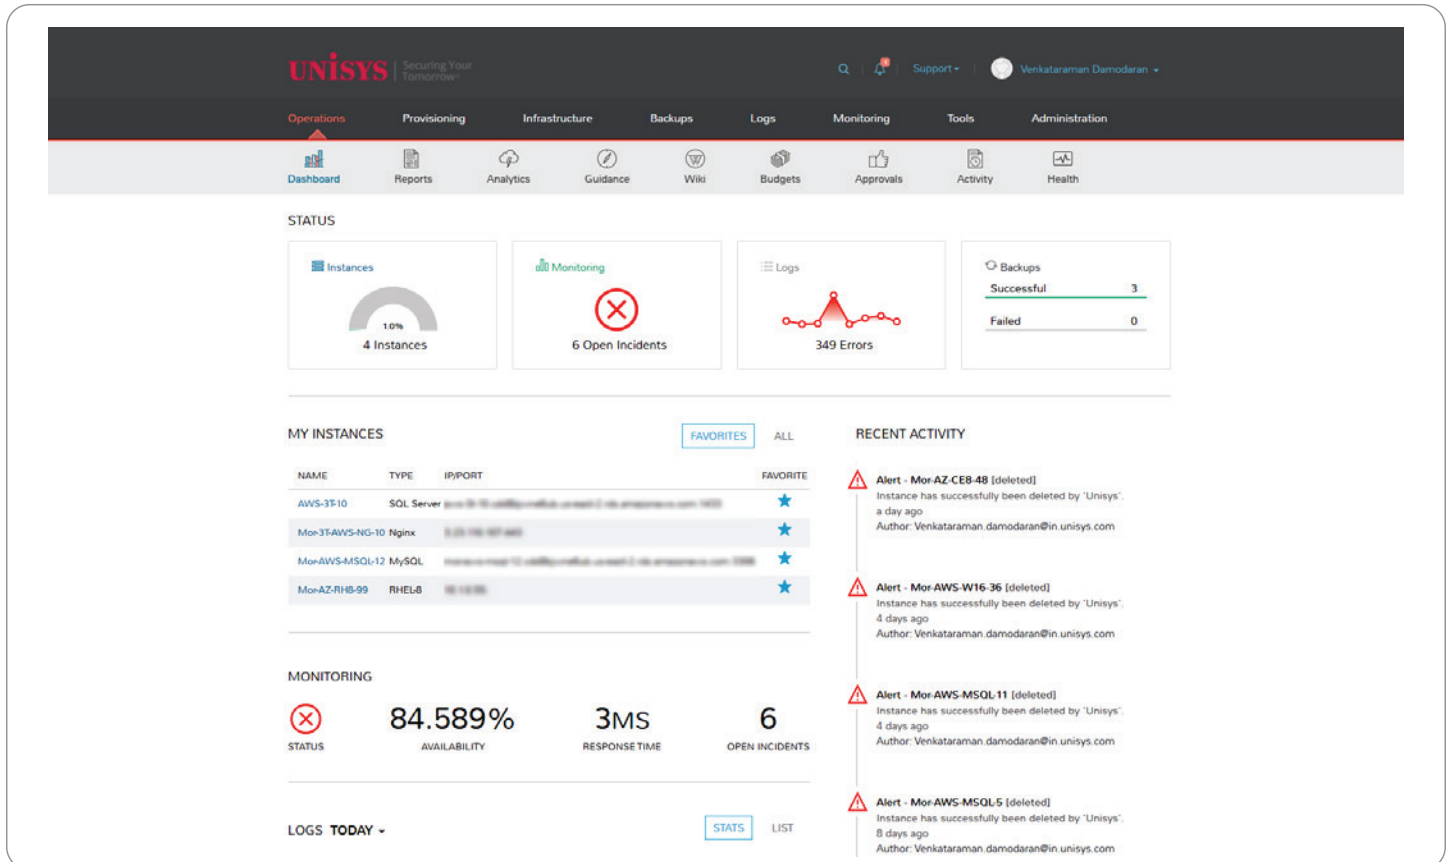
UNISYS | Securing Your Tomorrow

Support ▾ Venkataraman Damodaran ▾

Operations Provisioning Infrastructure Backups Logs Monitoring Tools Administration

Dashboard Reports Analytics Guidance Wiki Budgets Approvals Activity Health

STATUS

Instances
1.0%
4 Instances

Monitoring
6 Open Incidents

Logs
349 Errors

Backups
Successful 3
Failed 0

MY INSTANCES

FAVORITES ALL

| NAME | TYPE | IP/PORT | FAVORITE |
|---|---|---|---|
| AWS-3T-10 | SQL Server | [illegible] | ★ |
| Mor-3T-AWS-NG-10 | Nginx | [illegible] | ★ |
| Mor-AWS-MSQL-12 | MySQL | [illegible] | ★ |
| Mor-AZ-RH8-99 | RHEL-8 | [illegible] | ★ |

MONITORING

STATUS
84.589%
AVAILABILITY
3MS
RESPONSE TIME
6
OPEN INCIDENTS

LOGS TODAY ▾

STATS LIST

RECENT ACTIVITY

Alert - Mor-AZ-CE8-48 [deleted]
Instance has successfully been deleted by 'Unisys'.
a day ago
Author: Venkataraman.damodaran@in.unisys.com

Alert - Mor-AWS-W16-36 [deleted]
Instance has successfully been deleted by 'Unisys'.
4 days ago
Author: Venkataraman.damodaran@in.unisys.com

Alert - Mor-AWS-MSQL-11 [deleted]
Instance has successfully been deleted by 'Unisys'.
4 days ago
Author: Venkataraman.damodaran@in.unisys.com

Alert - Mor-AWS-MSQL-5 [deleted]
Instance has successfully been deleted by 'Unisys'.
8 days ago
Author: Venkataraman.damodaran@in.unisys.com